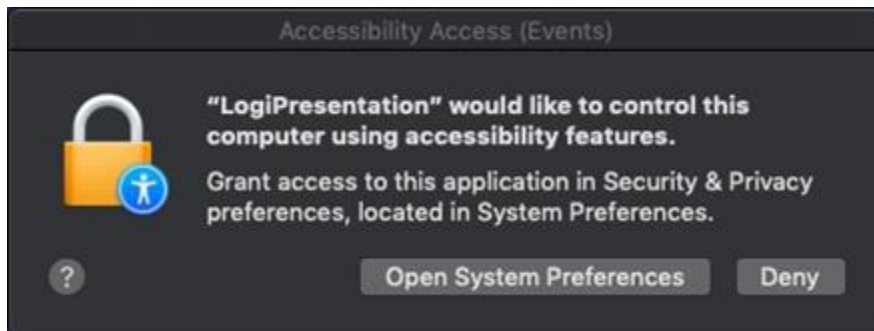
Accessibility Access (Events)

“LogiPresentation” would like to control this computer using accessibility features.

Grant access to this application in Security & Privacy preferences, located in System Preferences.

?

Open System Preferences

Deny